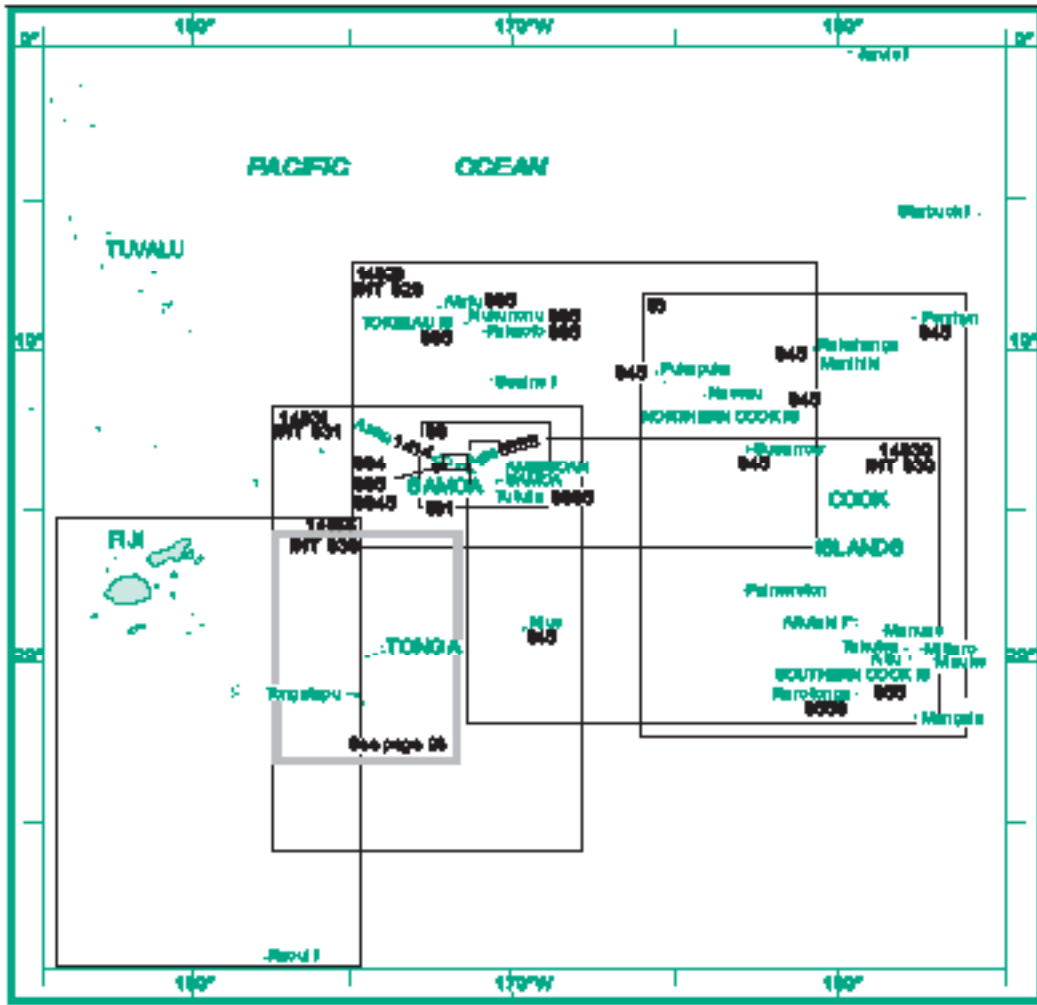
180°
170°W
160°
0°
0°
Jarvis I
PACIFIC
OCEAN
Starbuck I
TUVALU
14629
INT 629
Atafu
Nukunonu
Fakaofo
TOKELAU IS
Penrhyn
Rakahanga
Manihiki
10°
10°
Swains I
Pukapuka
Nassau
NORTHERN COOK IS
14631
INT 631
Apia
Suwarrow
14630
INT 630
SAMOA
AMERICAN SAMOA
Tutuila
COOK
FIJI
14633
INT 633
ISLANDS
Palmerston
Aitutaki
Manuae
TONGA
Niue
Takutea
Atiu
Mitiaro
Mauke
20°
20°
Tongatapu
SOUTHERN COOK IS
Rarotonga
Mangaia
See page 99
Raoul I
180°
170°W
160°